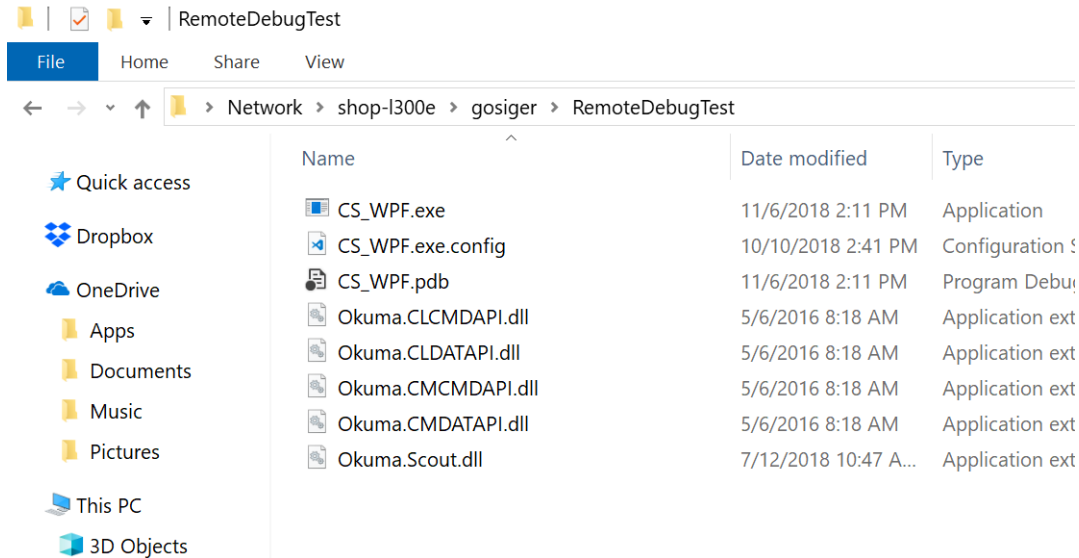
RemoteDebugTest

File Home Share View

Network > shop-l300e > gosiger > RemoteDebugTest

Quick access
Dropbox
OneDrive
Apps
Documents
Music
Pictures
This PC
3D Objects

| Name | Date modified | Type |
|---|---|---|
| CS_WPF.exe | 11/6/2018 2:11 PM | Application |
| CS_WPF.exe.config | 10/10/2018 2:41 PM | Configuration S |
| CS_WPF.pdb | 11/6/2018 2:11 PM | Program Debug |
| Okuma.CLCMDAPI.dll | 5/6/2016 8:18 AM | Application ext |
| Okuma.CLDATAPI.dll | 5/6/2016 8:18 AM | Application ext |
| Okuma.CMCMDAPI.dll | 5/6/2016 8:18 AM | Application ext |
| Okuma.CMDATAPI.dll | 5/6/2016 8:18 AM | Application ext |
| Okuma.Scout.dll | 7/12/2018 10:47 A... | Application ext |